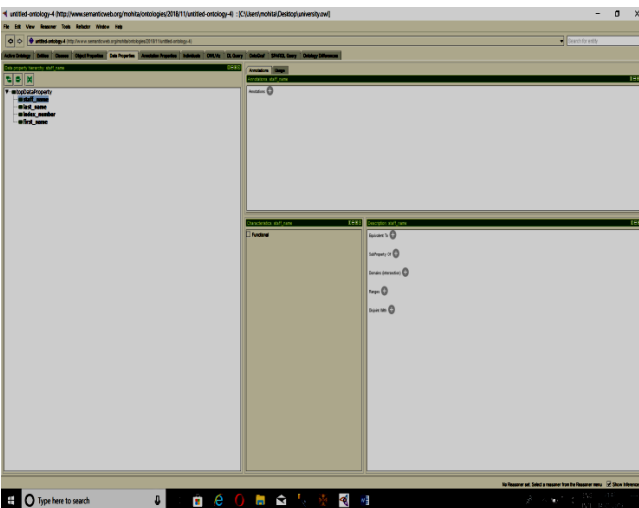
untitled-ontology-4 (http://www.semanticweb.org/mohita/ontologies/2018/11/untitled-ontology-4) : [C:\Users\mohita\Desktop\university.owl]

File Edit View Reasoner Tools Refactor Window Help

untitled-ontology-4 (http://www.semanticweb.org/mohita/ontologies/2018/11/untitled-ontology-4)

Search for entity

Active Ontology Entities Classes Object Properties Data Properties Annotation Properties Individuals OWLViz DL Query OntoGraf SPARQL Query Ontology Differences

Data property hierarchy: staff_name

topDataProperty
staff_name
last_name
index_number
first_name

Annotations Usage

Annotations: staff_name

Annotations

Characteristics: staff_name

Functional

Description: staff_name

Equivalent To

SubProperty Of

Domains (intersection)

Ranges

Disjoint With

No Reasoner set. Select a reasoner from the Reasoner menu Show Inferences

Type here to search